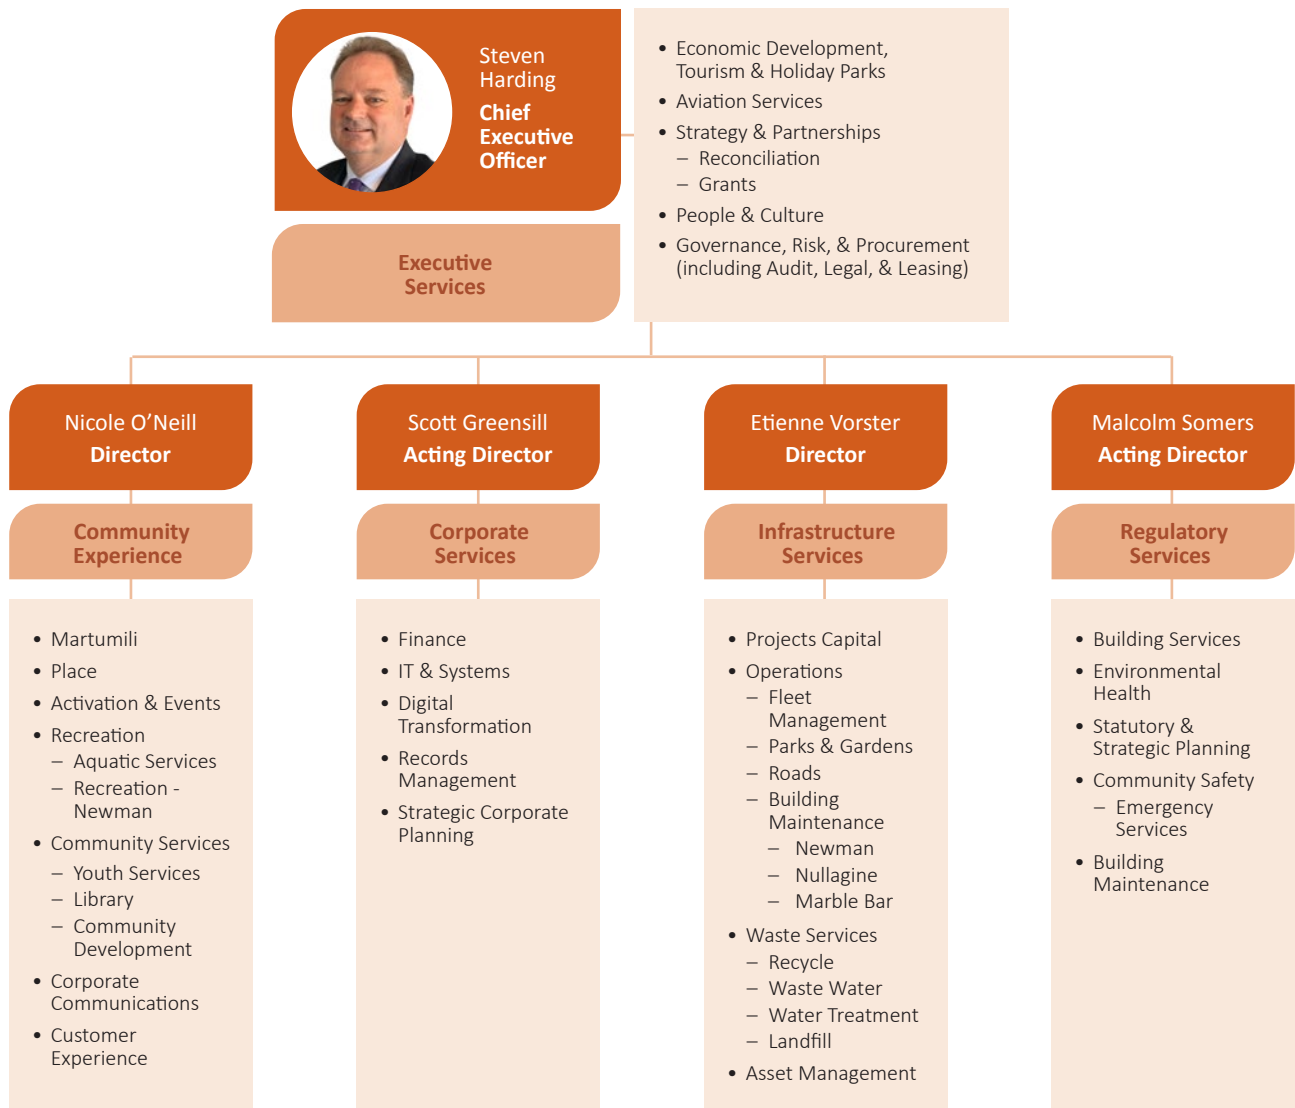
Steven Harding
Chief Executive Officer

Executive Services

- Economic Development, Tourism & Holiday Parks
- Aviation Services
- Strategy & Partnerships
  – Reconciliation
  – Grants
- People & Culture
- Governance, Risk, & Procurement (including Audit, Legal, & Leasing)

Nicole O'Neill
Director

Community Experience

- Martumili
- Place
- Activation & Events
- Recreation
  – Aquatic Services
  – Recreation - Newman
- Community Services
  – Youth Services
  – Library
  – Community Development
- Corporate Communications
- Customer Experience

Scott Greensill
Acting Director

Corporate Services

- Finance
- IT & Systems
- Digital Transformation
- Records Management
- Strategic Corporate Planning

Etienne Vorster
Director

Infrastructure Services

- Projects Capital
- Operations
  – Fleet Management
  – Parks & Gardens
  – Roads
  – Building Maintenance
    – Newman
    – Nullagine
    – Marble Bar
- Waste Services
  – Recycle
  – Waste Water
  – Water Treatment
  – Landfill
- Asset Management

Malcolm Somers
Acting Director

Regulatory Services

- Building Services
- Environmental Health
- Statutory & Strategic Planning
- Community Safety
  – Emergency Services
- Building Maintenance